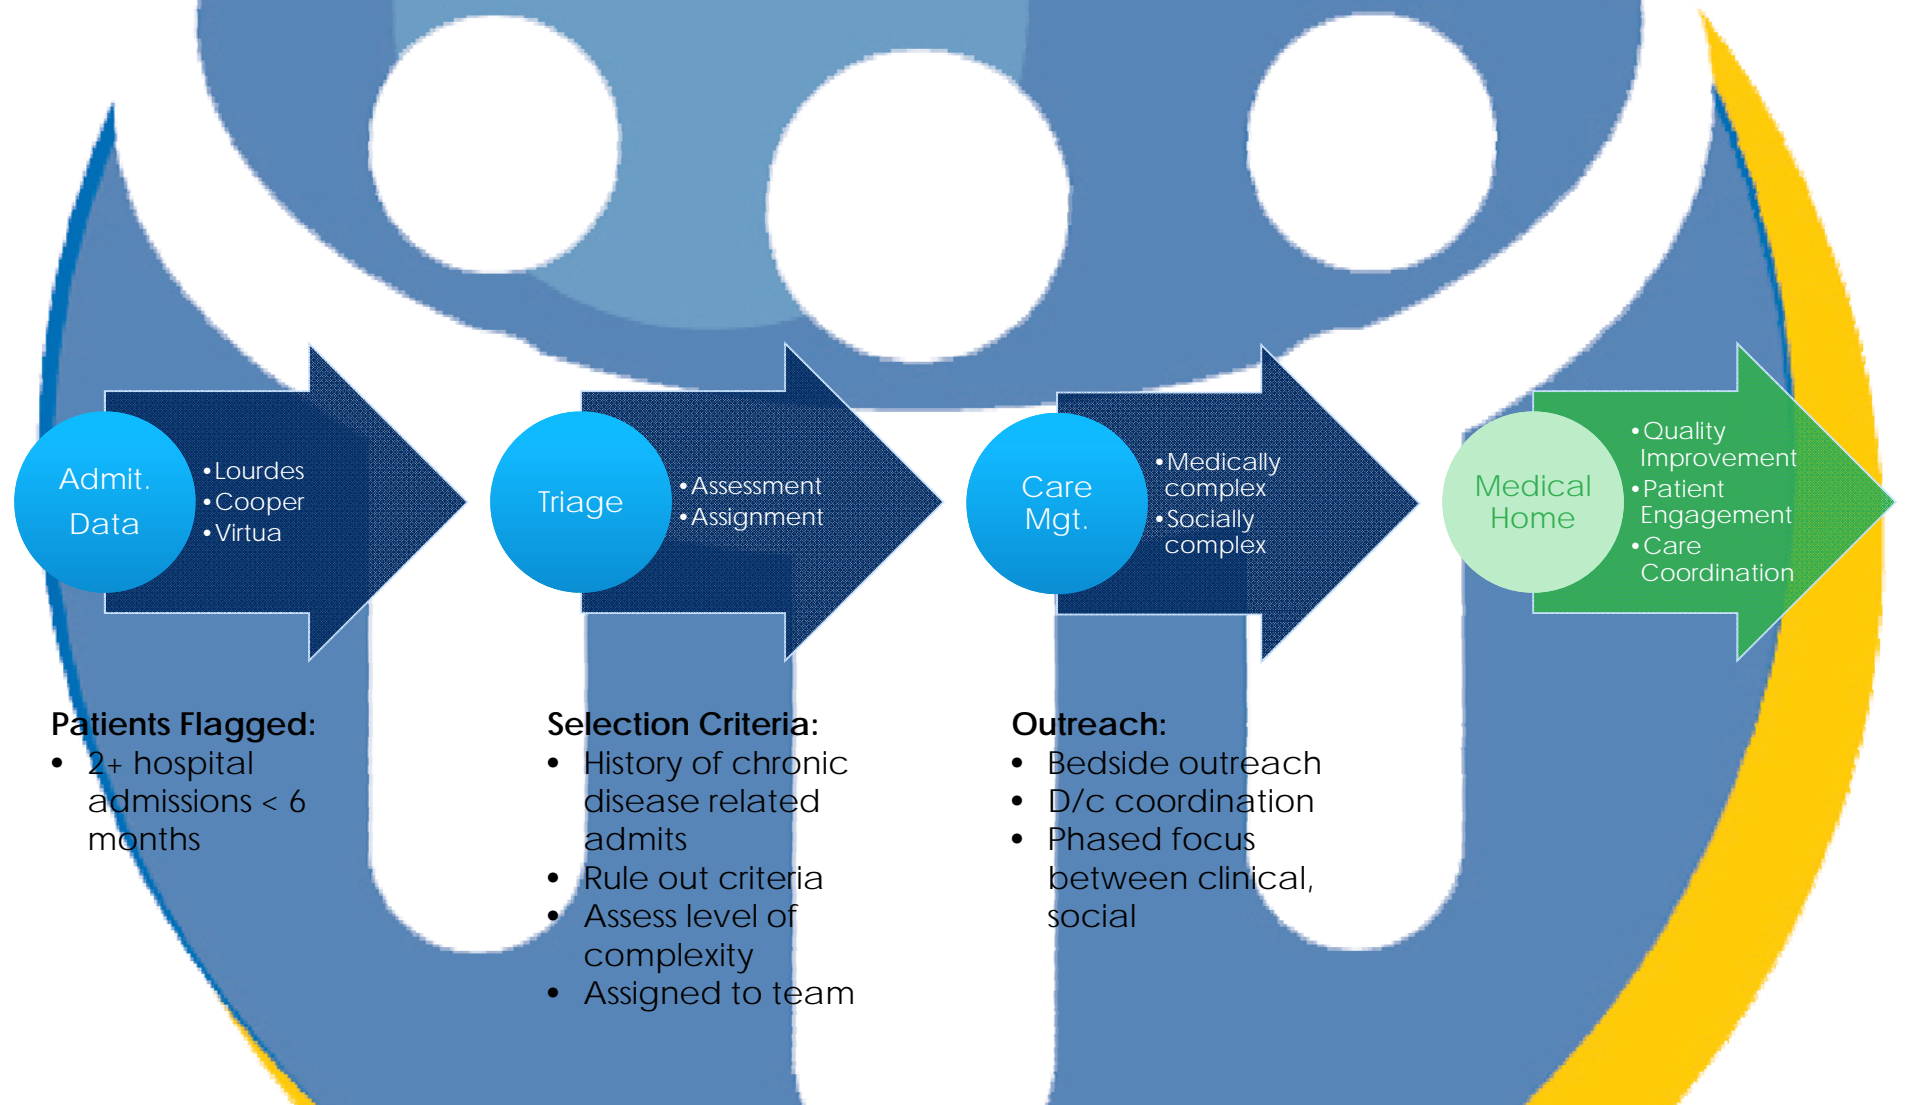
Admit. Data

- Lourdes
- Cooper
- Virtua

Triage

- Assessment
- Assignment

Care Mgt.

- Medically complex
- Socially complex

Medical Home

- Quality Improvement
- Patient Engagement
- Care Coordination

Patients Flagged:
- 2+ hospital admissions < 6 months

Selection Criteria:
- History of chronic disease related admits
- Rule out criteria
- Assess level of complexity
- Assigned to team

Outreach:
- Bedside outreach
- D/c coordination
- Phased focus between clinical, social